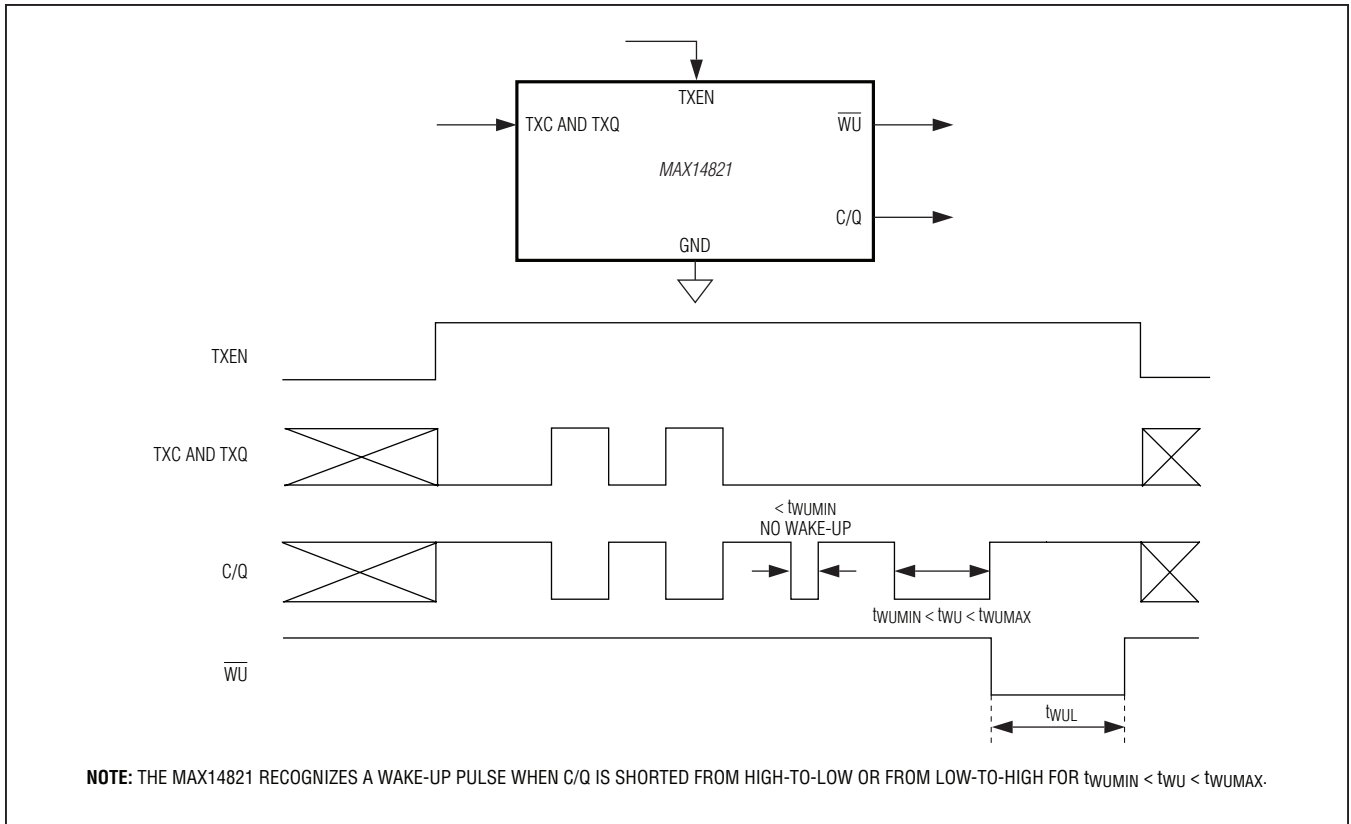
TXEN

TXC AND TXQ

$\overline{WU}$

MAX14821

C/Q

GND

TXEN

TXC AND TXQ

C/Q

$\overline{WU}$

$< t_{WUMIN}$
NO WAKE-UP

$t_{WUMIN} < t_{WU} < t_{WUMAX}$

$t_{WUL}$

**NOTE:** THE MAX14821 RECOGNIZES A WAKE-UP PULSE WHEN C/Q IS SHORTED FROM HIGH-TO-LOW OR FROM LOW-TO-HIGH FOR $t_{WUMIN} < t_{WU} < t_{WUMAX}$.